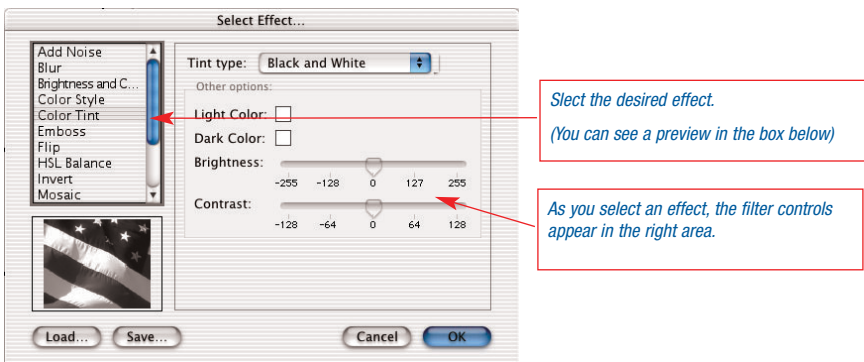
Select Effect...

Add Noise
Blur
Brightness and C...
Color Style
Color Tint
Emboss
Flip
HSL Balance
Invert
Mosaic

Tint type: Black and White

Other options:

Light Color:

Dark Color:

Brightness:

-255 -128 0 127 255

Contrast:

-128 -64 0 64 128

Load... Save... Cancel OK

Slect the desired effect.

(You can see a preview in the box below)

As you select an effect, the filter controls appear in the right area.